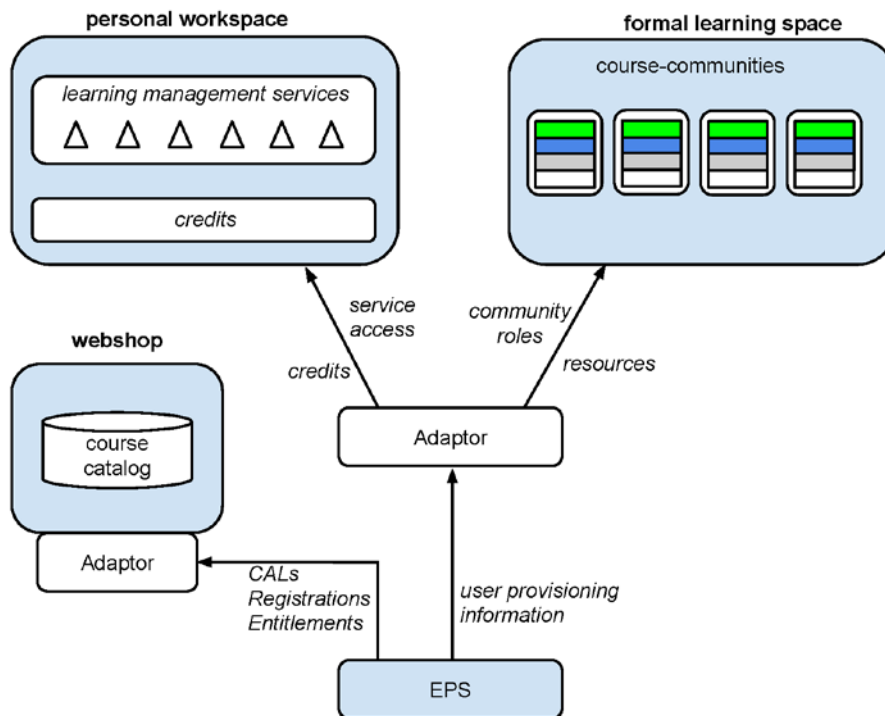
personal workspace

learning management services

credits

formal learning space

course-communities

webshop

course catalog

Adaptor

service access

credits

community roles

resources

Adaptor

CALs
Registrations
Entitlements

user provisioning information

EPS